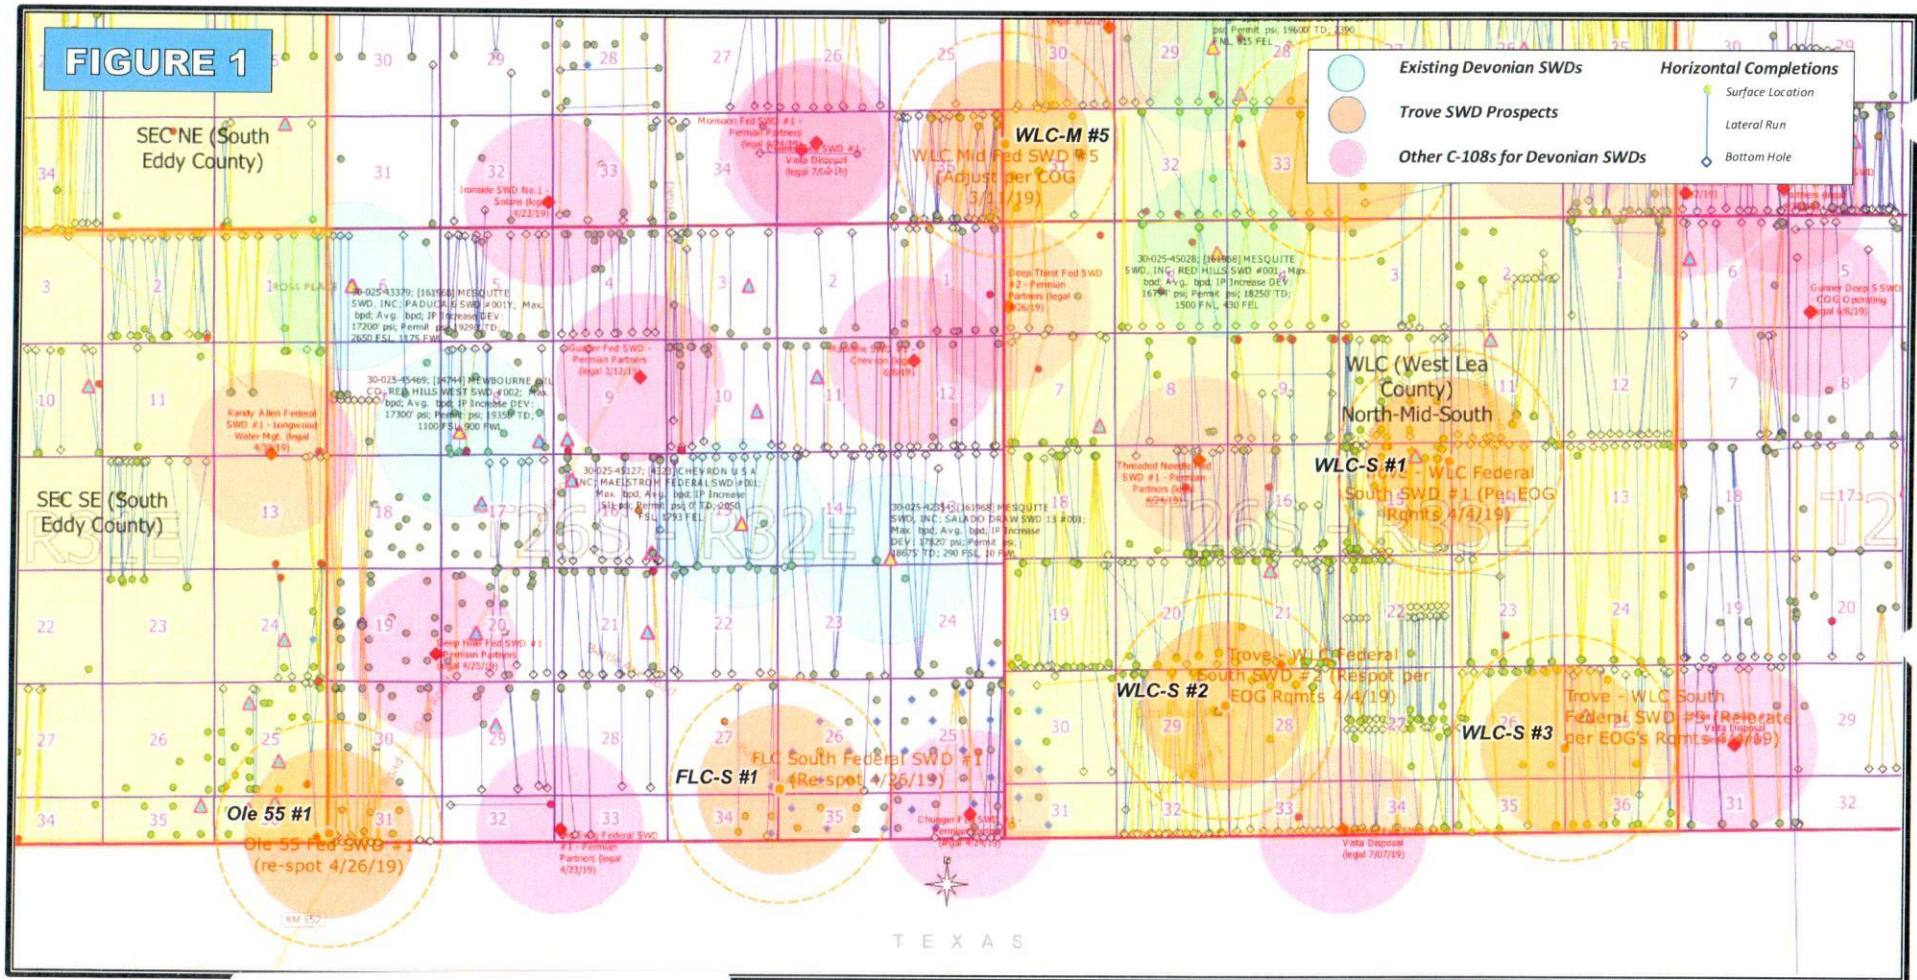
FIGURE 1

Existing Devonian SWDs
Trove SWD Prospects
Other C-108s for Devonian SWDs

Horizontal Completions
Surface Location
Lateral Run
Bottom Hole

SEC NE (South Eddy County)

SEC SE (South Eddy County)

WLC (West Lea County) North-Mid-South

WLC-M #5
WLC Mid Fed SWD #5 (Adjust per COG 3/11/19)

WLC-S #1
Trove - WLC Federal South SWD #1 (Per EOG Rqmts 4/4/19)

WLC-S #2
Trove - WLC Federal South SWD #2 (Respot per EOG Rqmts 4/4/19)

WLC-S #3
Trove - WLC South Federal SWD #3 (Relocate per EOG's Rqmts 4/4/19)

FLC-S #1
FLC South Federal SWD #1 (Re-spot 4/26/19)

Ole 55 #1
Ole 55 Fed SWD #1 (re-spot 4/26/19)

T26S-R32E
T26S-R33E

Monsoon Fed SWD #1 - Permian Partners
Vista Disposal (legal 7/08/19)
Ironside SWD No.1 - Solaris (legal 4/23/19)
Deep Thirst Fed SWD #2 - Permian Partners (legal 4/26/19)
Sugar Fed SWD - Permian Partners (legal 3/12/19)
Chevron (legal 6/8/19)
Randy Allen Federal SWD #1 - Longwood Water Mgt. (legal 4/30/19)
Threaded Needle Fed SWD #1 - Permian Partners (legal 4/24/19)
Deep Hole Fed SWD #1 - Permian Partners (legal 4/25/19)
Federal SWD #1 - Permian Partners (legal 4/23/19)
Chugger Fed SWD - Permian Partners (legal 4/24/19)
Vista Disposal (legal 7/07/19)
Gunner Deep 5 SWD - COG Operating (legal 6/8/19)
Vista Disposal

30-025-43379; [161968] MESQUITE SWD, INC; PADUCA SWD #001Y; Max. bpd; Avg. bpd; IP Increase DEV: 17200' psi; Permit psi; 19290' TD; 2650 FSL, 1175 FWL

30-025-45469; [14744] NEWBOURNE OIL CO; RED HILLS WEST SWD #002; Max. bpd; Avg. bpd; IP Increase DEV: 17300' psi; Permit psi; 19350' TD; 1100 FSL, 900 FWL

30-025-45127; [4323] CHEVRON U S A INC; MAELSTROM FEDERAL SWD #001; Max. bpd; Avg. bpd; IP Increase DEV: psi; Permit psi; 0' TD; 2050 FSL, 1293 FEL

30-025-42354; [161968] MESQUITE SWD, INC; SALADO DRAW SWD 13 #001; Max. bpd; Avg. bpd; IP Increase DEV: 17820' psi; Permit psi; 18675' TD; 290 FSL, 10 FWL

30-025-45028; [161968] MESQUITE SWD, INC; RED HILLS SWD #001; Max. bpd; Avg. bpd; IP Increase DEV: 16775' psi; Permit psi; 18250' TD; 1500 FNL, 430 FEL

psi; Permit psi; 19600' TD; 2390 FNL, 915 FEL

30 29 28 27 26 25 30 29 28 27 26 25 30 29
34 31 32 33 34 35 32 33 34
3 2 1 6 5 4 3 2 1 6 5 4 3 2 1 6 5
10 11 12 7 8 9 10 11 12 7 8 9 10 11 12 7 8
13 18 17 16 15 14 13 18 17 16 15 14 13 18 17
22 23 24 19 20 21 22 23 24 19 20 21 22 23 24 19 20
27 26 25 30 29 28 27 26 25 30 29 28 27 26 25 29
34 35 31 32 33 34 35 31 32 33 34 35 36 31 32

TEXAS